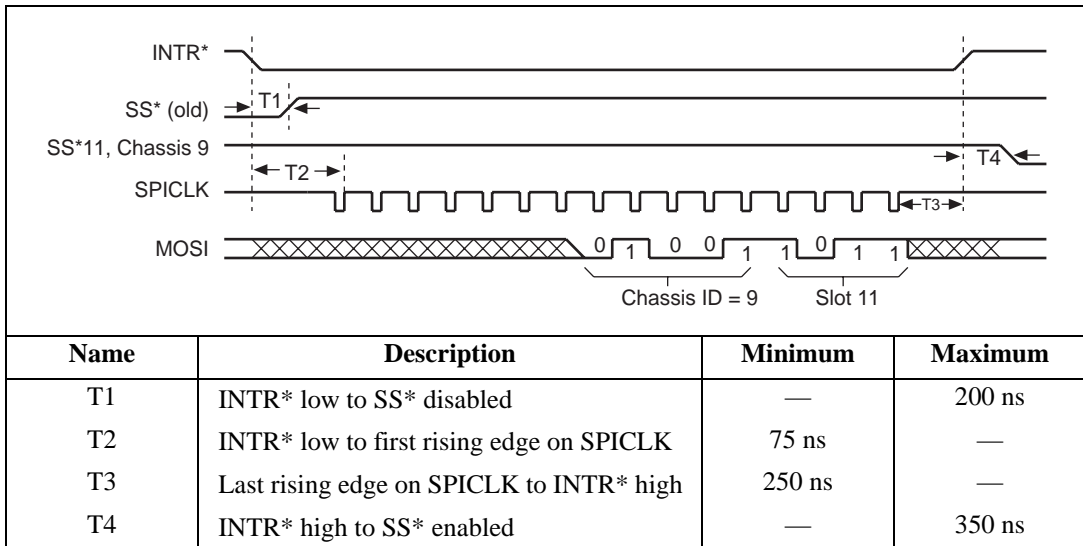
INTR*
SS* (old)
T1
SS*11, Chassis 9
T4
T2
SPICLK
T3
MOSI
0 1 0 0 1 1 0 1 1
Chassis ID = 9
Slot 11

| Name | Description | Minimum | Maximum |
|---|---|---|---|
| T1 | INTR* low to SS* disabled | — | 200 ns |
| T2 | INTR* low to first rising edge on SPICLK | 75 ns | — |
| T3 | Last rising edge on SPICLK to INTR* high | 250 ns | — |
| T4 | INTR* high to SS* enabled | — | 350 ns |